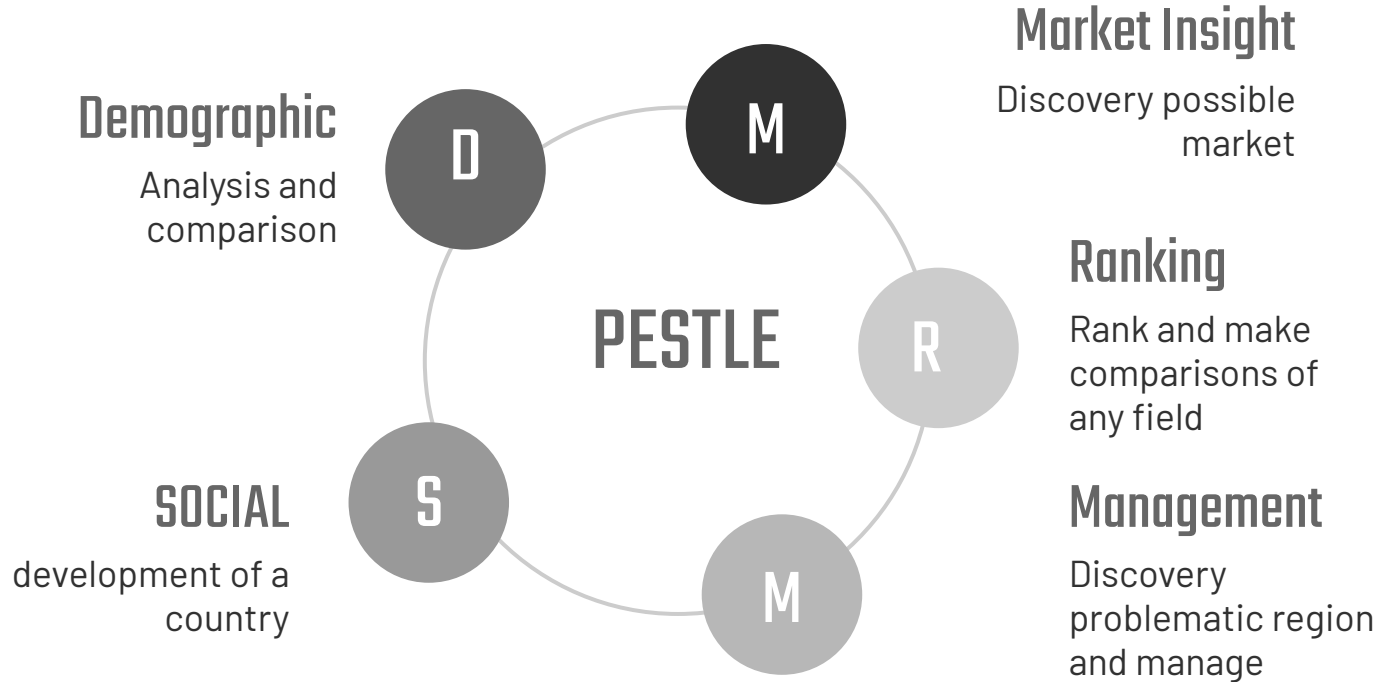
Market Insight

Discovery possible market

Demographic

Analysis and comparison

D

M

PESTLE

Ranking

Rank and make comparisons of any field

R

SOCIAL

development of a country

S

M

Management

Discovery problematic region and manage